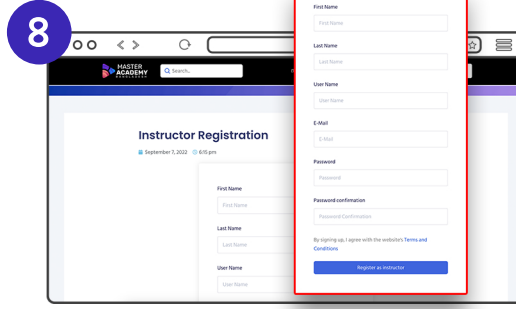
8

MASTER ACADEMY BANGLADESH

Search...

Instructor Registration

September 7, 2022 6:15 pm

First Name

First Name

Last Name

Last Name

User Name

User Name

First Name

First Name

Last Name

Last Name

User Name

User Name

E-Mail

E-Mail

Password

Password

Password confirmation

Password Confirmation

By signing up, I agree with the website's Terms and Conditions

Register as instructor